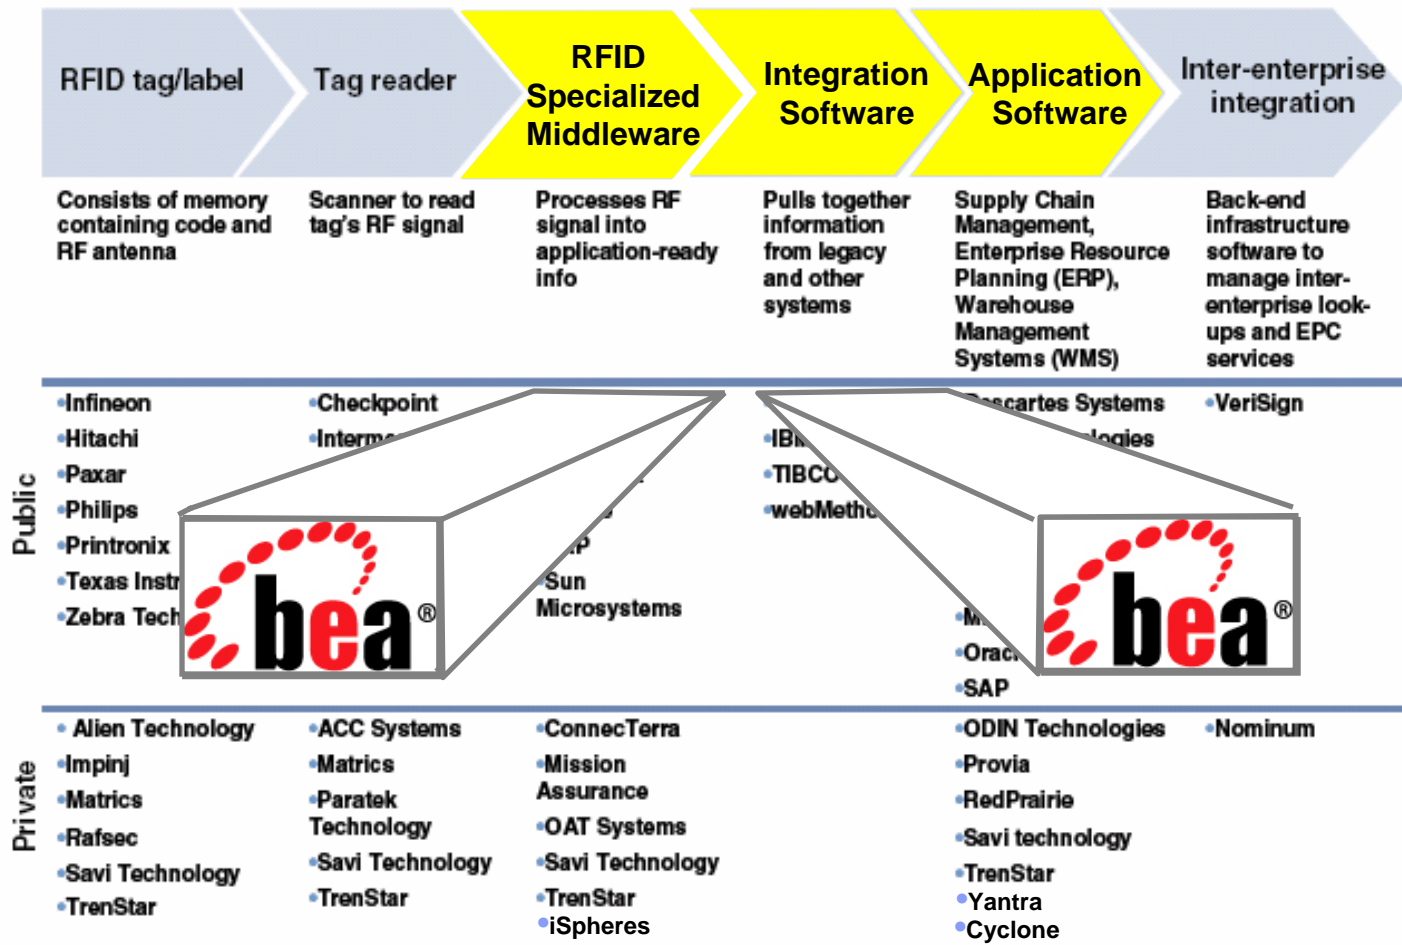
RFID tag/label

Tag reader

RFID Specialized Middleware

Integration Software

Application Software

Inter-enterprise integration

Consists of memory containing code and RF antenna

Scanner to read tag's RF signal

Processes RF signal into application-ready info

Pulls together information from legacy and other systems

Supply Chain Management, Enterprise Resource Planning (ERP), Warehouse Management Systems (WMS)

Back-end infrastructure software to manage inter-enterprise look-ups and EPC services

Public

•Infineon
•Hitachi
•Paxar
•Philips
•Printronix
•Texas Instr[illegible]
•Zebra Tech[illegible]

•Checkpoint
•Interm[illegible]

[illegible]P
•Sun Microsystems

•IB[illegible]
•TIBC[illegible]
•webMeth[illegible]

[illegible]scartes Systems
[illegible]logies
•M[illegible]
•Orac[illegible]
•SAP

•VeriSign

bea®

bea®

Private

• Alien Technology
•Impinj
•Matrics
•Rafsec
•Savi Technology
•TrenStar

•ACC Systems
•Matrics
•Paratek Technology
•Savi Technology
•TrenStar

•ConnecTerra
•Mission Assurance
•OAT Systems
•Savi Technology
•TrenStar
•iSpheres

•ODIN Technologies
•Provia
•RedPrairie
•Savi technology
•TrenStar
•Yantra
•Cyclone

•Nominum